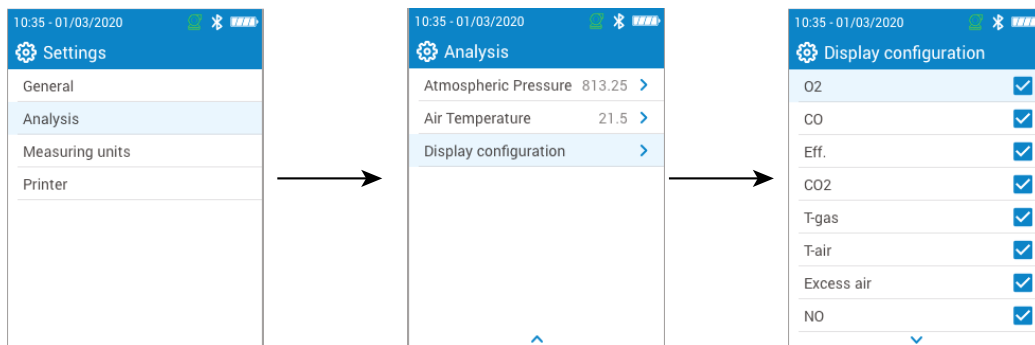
10:35 - 01/03/2020

Settings

General

Analysis

Measuring units

Printer

10:35 - 01/03/2020

Analysis

Atmospheric Pressure 813.25 >

Air Temperature 21.5 >

Display configuration >

10:35 - 01/03/2020

Display configuration

O2

CO

Eff.

CO2

T-gas

T-air

Excess air

NO